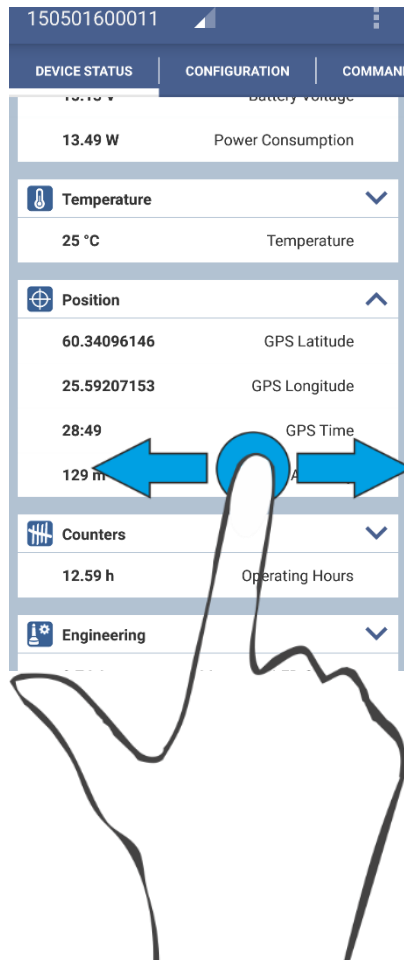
150501600011

DEVICE STATUS | CONFIGURATION | COMMAN

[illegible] Battery Voltage

13.49 W Power Consumption

Temperature

25 °C Temperature

Position

60.34096146 GPS Latitude

25.59207153 GPS Longitude

28:49 GPS Time

129 m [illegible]

Counters

12.59 h Operating Hours

Engineering